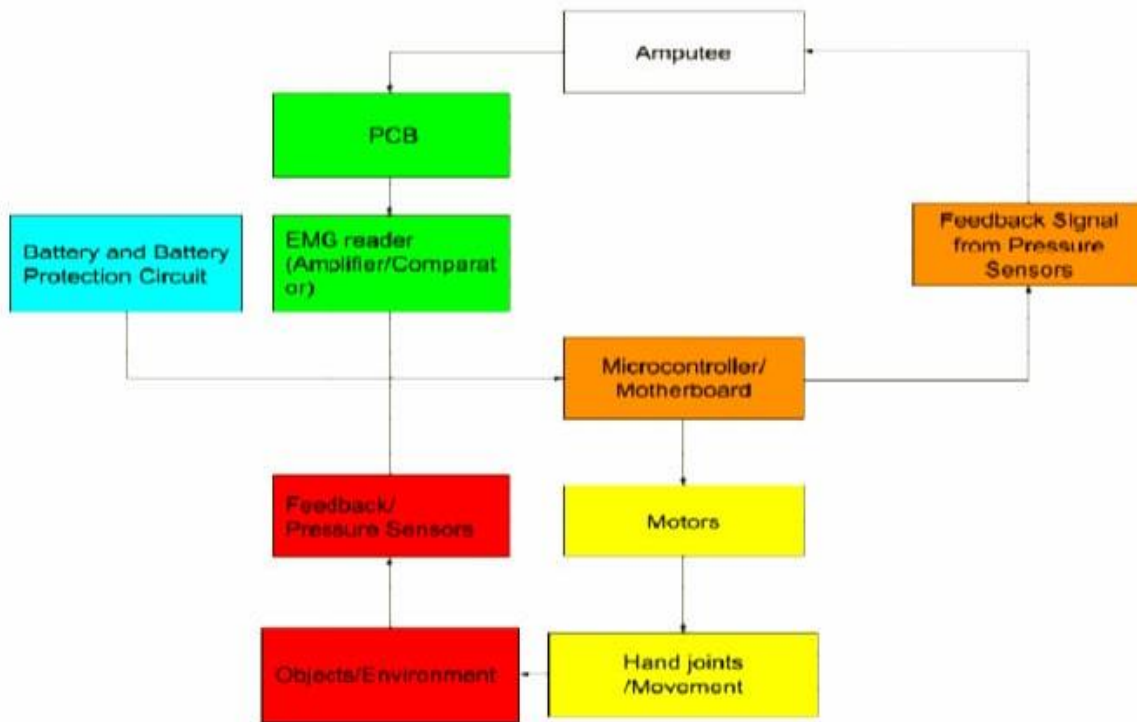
Amputee

PCB

Battery and Battery Protection Circuit

EMG reader (Amplifier/Comparat or)

Feedback Signal from Pressure Sensors

Microcontroller/ Motherboard

Feedback/ Pressure Sensors

Motors

Objects/Environment

Hand joints /Movement